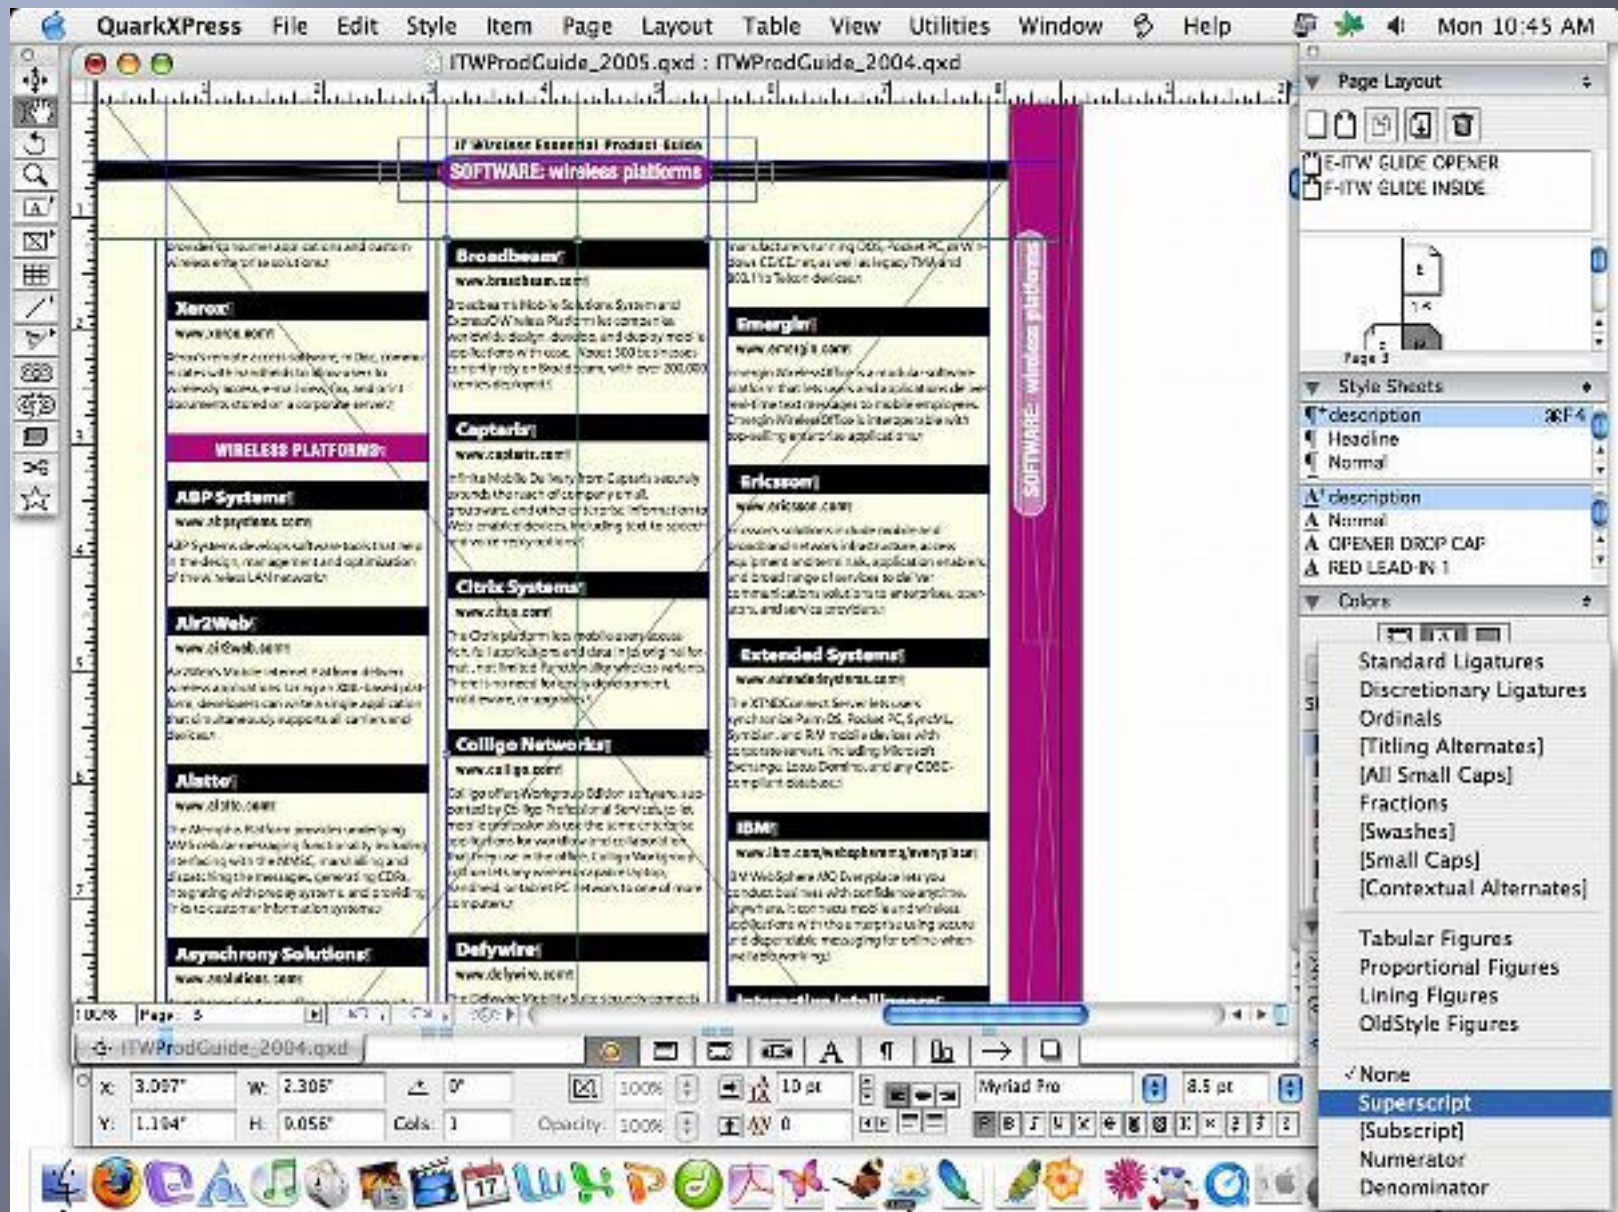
QuarkXPress File Edit Style Item Page Layout Table View Utilities Window Help Mon 10:45 AM

ITWProdGuide_2005.qxd : ITWProdGuide_2004.qxd

IT Wireless Essential Product Guide
SOFTWARE: wireless platforms

Xerox
www.xerox.com

WIRELESS PLATFORMS

ABP Systems
www.abpsystems.com

Air2Web
www.air2web.com

Aliatto
www.aliatto.com

Asynchrony Solutions
www.asolutions.com

Broadbeam
www.broadbeam.com

Captaris
www.captaris.com

Citrix Systems
www.citrix.com

Colligo Networks
www.colligo.com

Defywire
www.defywire.com

Emergin
www.emergin.com

Ericsson
www.ericsson.com

Extended Systems
www.extendedsystems.com

IBM
www.ibm.com/websphere/mq/everyplace

SOFTWARE: wireless platforms

Page Layout
E-ITW GUIDE OPENER
F-ITW GUIDE INSIDE
Page 3

Style Sheets
description ⌘F4
Headline
Normal
description
Normal
OPENER DROP CAP
RED LEAD-IN 1

Colors

Standard Ligatures
Discretionary Ligatures
Ordinals
[Titling Alternates]
[All Small Caps]
Fractions
[Swashes]
[Small Caps]
[Contextual Alternates]
Tabular Figures
Proportional Figures
Lining Figures
OldStyle Figures
✓None
Superscript
[Subscript]
Numerator
Denominator

100% Page: 3
ITWProdGuide_2004.qxd

X: 3.097" W: 2.305" 0°
Y: 1.104" H: 0.056" Cols: 1
100% 10 pt Myriad Pro 8.5 pt
Opacity: 100% 0